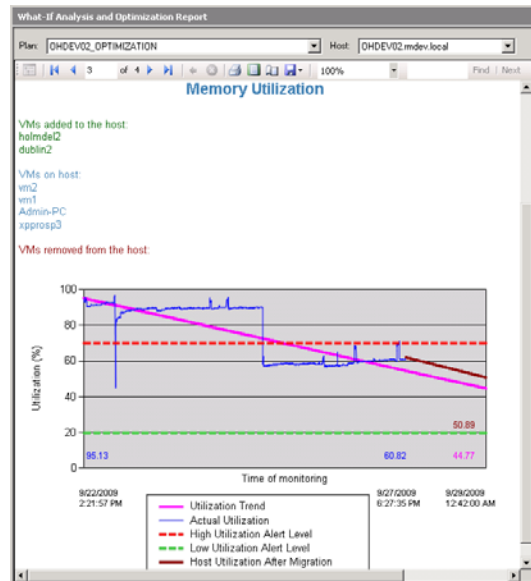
What-If Analysis and Optimization Report

Plan: OHDEV02_OPTIMIZATION

Host: OHDEV02.rndev.local

3 of 4

100%

Find | Next

Memory Utilization

VMs added to the host:
holmdel2
dublin2

VMs on host:
vm2
vm1
Admin-PC
xpprosp3

VMs removed from the host:

| 100 |
| 80 |
| 60 |
| 40 |
| 20 |
| 0 |

Utilization (%)

95.13

60.82

50.89

44.77

Time of monitoring

9/22/2009
2:21:57 PM

9/27/2009
6:27:35 PM

9/29/2009
12:42:00 AM

Utilization Trend
Actual Utilization
High Utilization Alert Level
Low Utilization Alert Level
Host Utilization After Migration